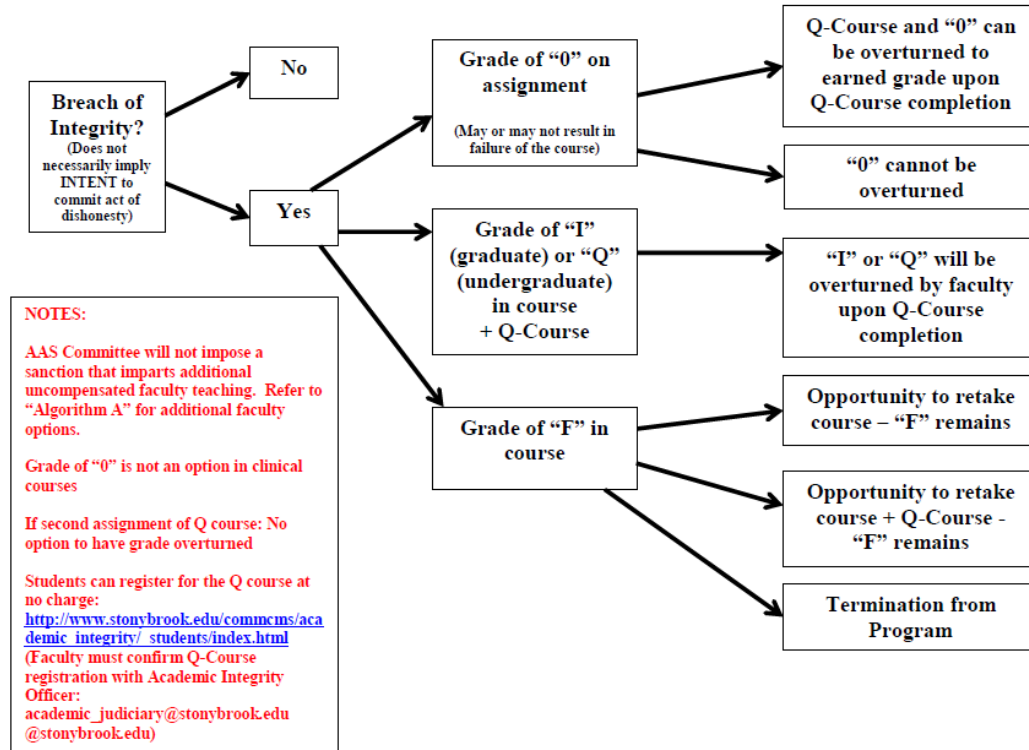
Breach of Integrity?
(Does not necessarily imply INTENT to commit act of dishonesty)

No

Yes

Grade of “0” on assignment
(May or may not result in failure of the course)

Q-Course and “0” can be overturned to earned grade upon Q-Course completion

“0” cannot be overturned

Grade of “I” (graduate) or “Q” (undergraduate) in course + Q-Course

“I” or “Q” will be overturned by faculty upon Q-Course completion

Grade of “F” in course

Opportunity to retake course – “F” remains

Opportunity to retake course + Q-Course - “F” remains

Termination from Program

NOTES:

AAS Committee will not impose a sanction that imparts additional uncompensated faculty teaching. Refer to “Algorithm A” for additional faculty options.

Grade of “0” is not an option in clinical courses

If second assignment of Q course: No option to have grade overturned

Students can register for the Q course at no charge: http://www.stonybrook.edu/commcms/academic_integrity/ students/index.html (Faculty must confirm Q-Course registration with Academic Integrity Officer: academic_judiciary@stonybrook.edu @stonybrook.edu)